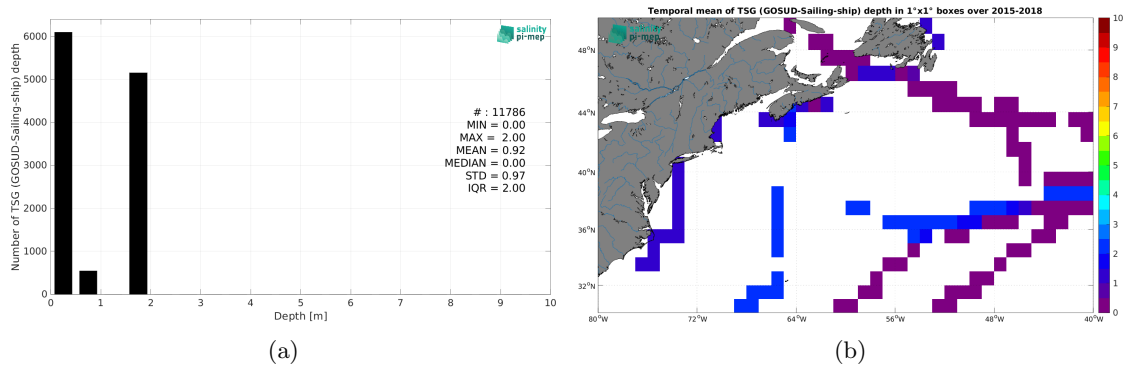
salinity pi-mep

Number of TSG (GOSUD-Sailing-ship) depth

6000
5000
4000
3000
2000
1000
0

# : 11786
MIN = 0.00
MAX = 2.00
MEAN = 0.92
MEDIAN = 0.00
STD = 0.97
IQR = 2.00

0 1 2 3 4 5 6 7 8 9 10
Depth [m]

(a)

Temporal mean of TSG (GOSUD-Sailing-ship) depth in 1°x1° boxes over 2015-2018

salinity pi-mep

48°N
44°N
40°N
36°N
32°N

80°W 72°W 64°W 56°W 48°W 40°W

10
9
8
7
6
5
4
3
2
1
0

(b)